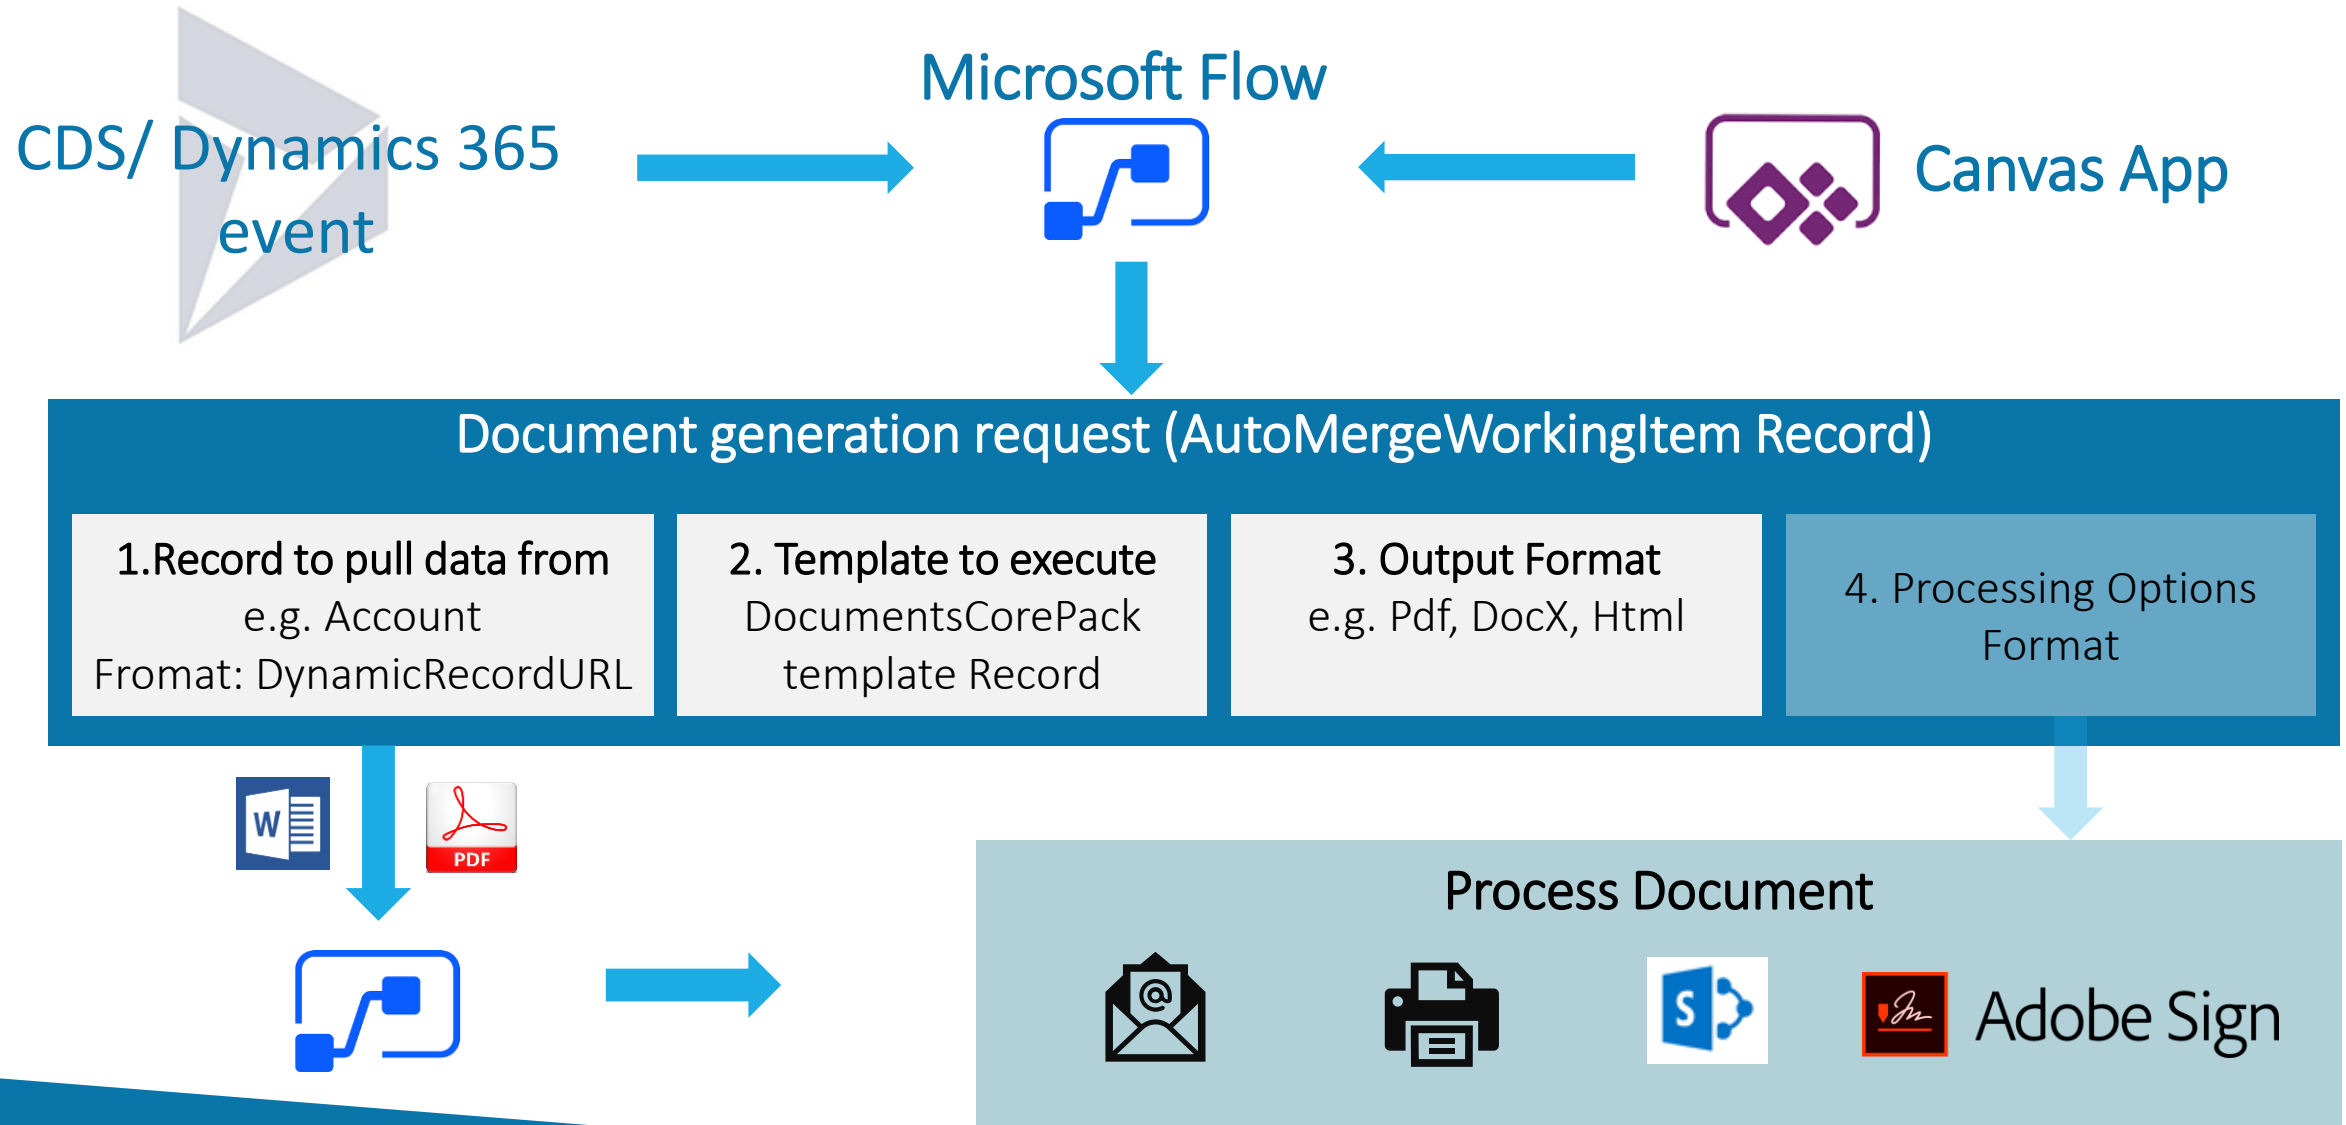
Microsoft Flow

CDS/ Dynamics 365 event

Canvas App

Document generation request (AutoMergeWorkingItem Record)

1.Record to pull data from
e.g. Account
Fromat: DynamicRecordURL

2. Template to execute
DocumentsCorePack
template Record

3. Output Format
e.g. Pdf, DocX, Html

4. Processing Options
Format

W

PDF

Process Document

S

Adobe Sign